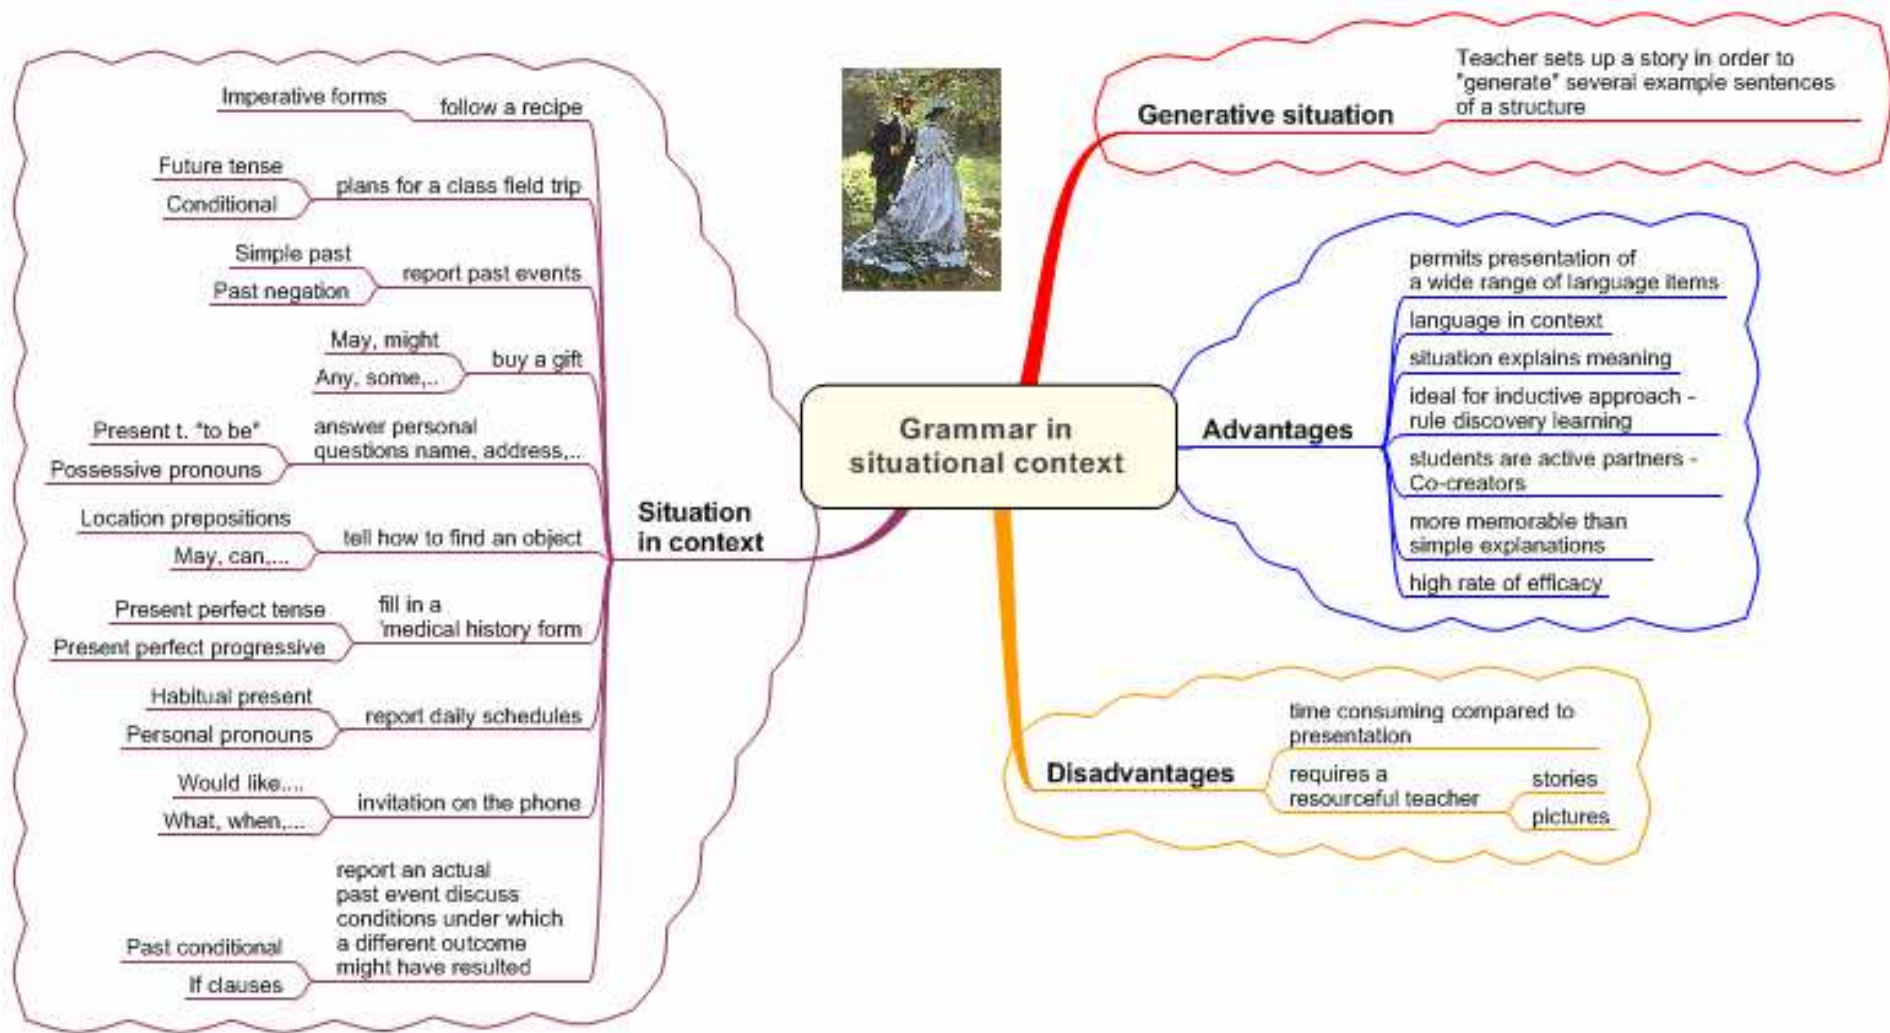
Grammar in situational context

Situation in context

follow a recipe
Imperative forms

plans for a class field trip
Future tense
Conditional

report past events
Simple past
Past negation

buy a gift
May, might
Any, some,..

answer personal questions name, address,...
Present t. "to be"
Possessive pronouns

tell how to find an object
Location prepositions
May, can,...

fill in a 'medical history form
Present perfect tense
Present perfect progressive

report daily schedules
Habitual present
Personal pronouns

invitation on the phone
Would like...
What, when,...

report an actual past event discuss conditions under which a different outcome might have resulted
Past conditional
If clauses

Generative situation
Teacher sets up a story in order to "generate" several example sentences of a structure

Advantages
permits presentation of a wide range of language items
language in context
situation explains meaning
ideal for inductive approach - rule discovery learning
students are active partners - Co-creators
more memorable than simple explanations
high rate of efficacy

Disadvantages
time consuming compared to presentation
requires a resourceful teacher
stories
pictures